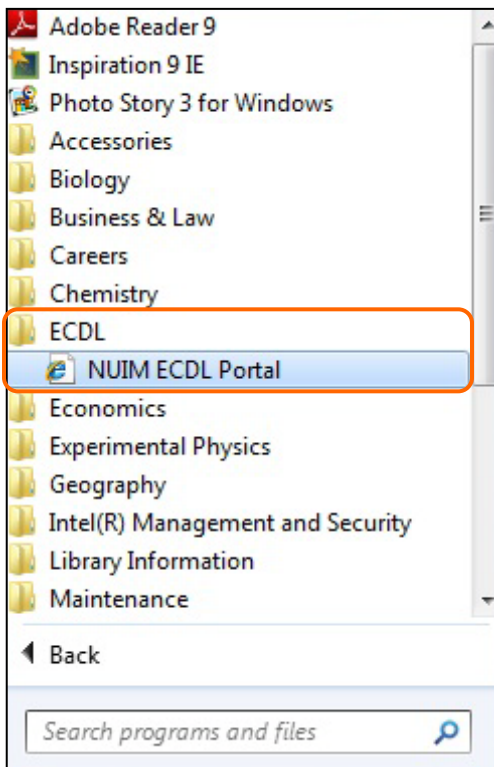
Adobe Reader 9
Inspiration 9 IE
Photo Story 3 for Windows
Accessories
Biology
Business & Law
Careers
Chemistry
ECDL
NUIM ECDL Portal
Economics
Experimental Physics
Geography
Intel(R) Management and Security
Library Information
Maintenance

Back

Search programs and files